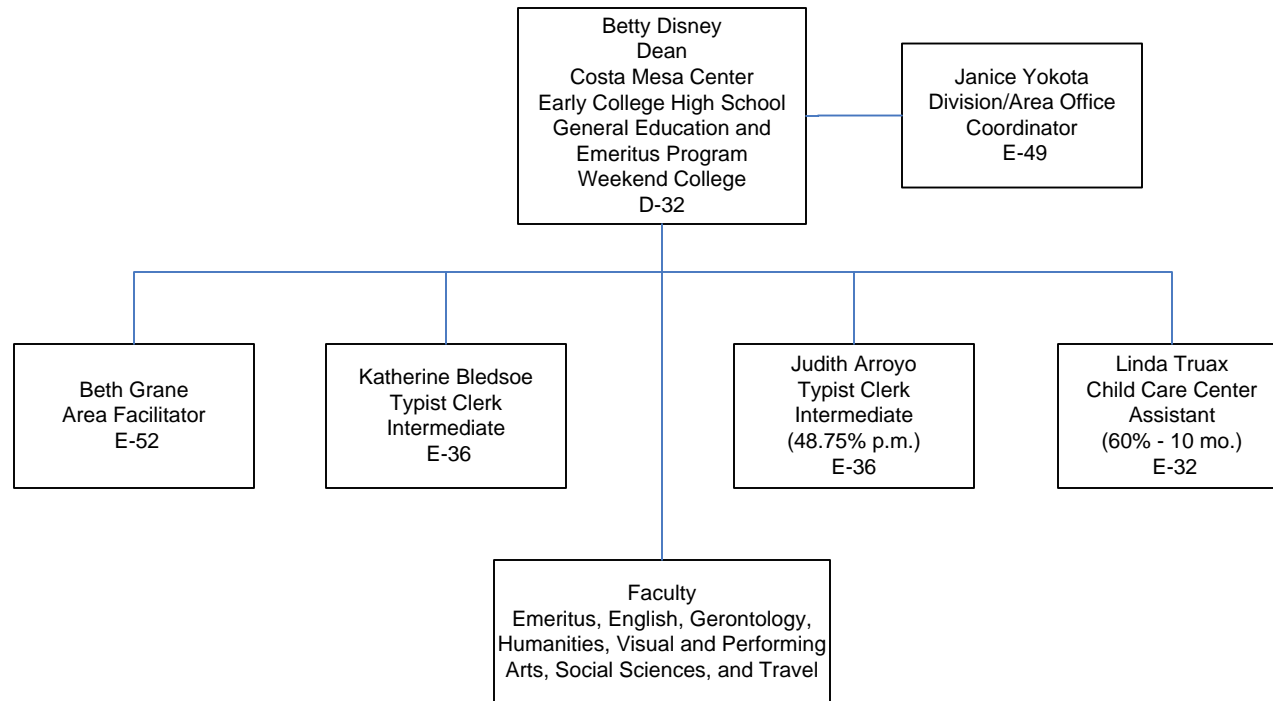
Betty Disney
Dean
Costa Mesa Center
Early College High School
General Education and
Emeritus Program
Weekend College
D-32

Janice Yokota
Division/Area Office
Coordinator
E-49

Beth Grane
Area Facilitator
E-52

Katherine Bledsoe
Typist Clerk
Intermediate
E-36

Judith Arroyo
Typist Clerk
Intermediate
(48.75% p.m.)
E-36

Linda Truax
Child Care Center
Assistant
(60% - 10 mo.)
E-32

Faculty
Emeritus, English, Gerontology,
Humanities, Visual and Performing
Arts, Social Sciences, and Travel